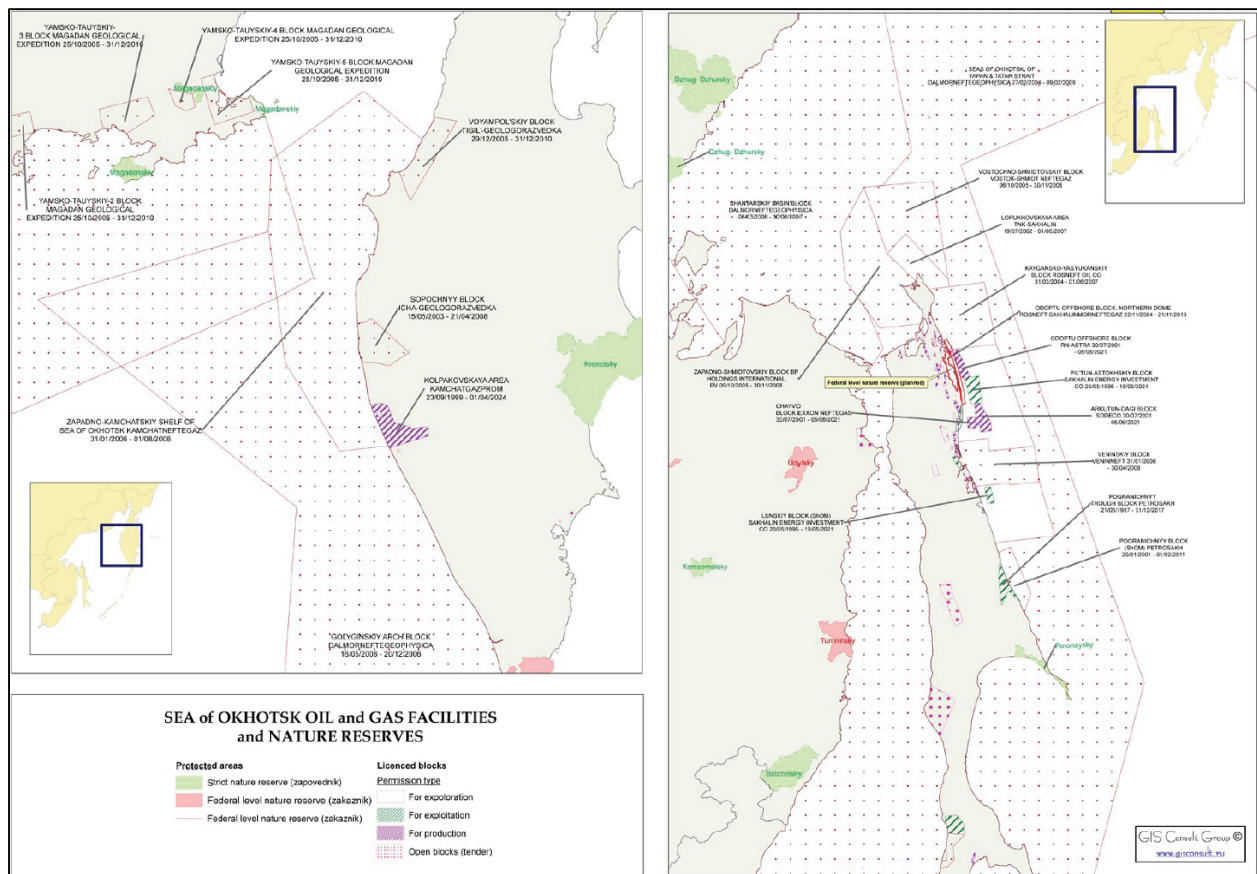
YAMSKO-TAUYSKIY-3 BLOCK MAGADAN GEOLOGICAL EXPEDITION 25/10/2005 - 31/12/2010

YAMSKO-TAUYSKIY-4 BLOCK MAGADAN GEOLOGICAL EXPEDITION 25/10/2005 - 31/12/2010

YAMSKO-TAUYSKIY-5 BLOCK MAGADAN GEOLOGICAL EXPEDITION 26/10/2005 - 31/12/2010

Magadanskiy

Magadanskiy

Magadanskiy

VOYAMPOL'SKIY BLOCK TIGIL-GEOLOGORAZVEDKA 29/12/2005 - 31/12/2010

YAMSKO-TAUYSKIY-2 BLOCK MAGADAN GEOLOGICAL EXPEDITION 25/10/2005 - 31/12/2010

SOPOCHNYY BLOCK ICHA-GEOLOGORAZVEDKA 15/05/2003 - 21/04/2008

Kronotsky

KOLPAKOVSKAYA AREA KAMCHATGAZPROM 23/09/1999 - 01/04/2024

ZAPADNO-KAMCHATSKIY SHELF OF SEA OF OKHOTSK KAMCHATNEFTEGAZ 31/01/2006 - 01/08/2008

GOLYGINSKIY ARCH BLOCK DALMORNEFTEGEOPHYSICA 19/05/2006 - 20/12/2008

Dzhug-Dzhursky

Dzhug-Dzhursky

SEAS OF OKHOTSK OF YAPAN & TATAR STRAIT DALMORNEFTEGEOPHYSICA 27/02/2006 - 09/02/2009

VOSTOCHNO-SHMIDTOVSKIY BLOCK VOSTOK-SHMIDT NEFTEGAZ 26/10/2005 - 30/11/2008

SHANTARSKIY BASIN BLOCK DALMORNEFTEGEOPHYSICA 06/03/2006 - 30/06/2007

LOPUKHOVSKAYA AREA TNK-SAKHALIN 19/07/2002 - 01/06/2007

KAYGANSKO-VASYUKANSKIY BLOCK ROSNEFT OIL CO 31/03/2004 - 01/06/2007

ODOPTU OFFSHORE BLOCK, NORTHERN DOME ROSNEFT SAKHALINMORNEFTEGAZ 22/11/2004 - 21/11/2013

ODOPTU OFFSHORE BLOCK RN-ASTRA 30/07/2001 - 05/09/2021

ZAPADNO-SHMIDTOVSKIY BLOCK BP HOLDINGS INTERNATIONAL BV 06/12/2005 - 30/11/2008

Federal level nature reserve (planned)

PIL'TUN-ASTOKHSKIY BLOCK SAKHALIN ENERGY INVESTMENT CO 20/05/1996 - 19/05/2021

CHAYVO BLOCK EXXON NEFTEGAS 30/07/2001 - 05/06/2021

ARKUTUN-DAGI BLOCK SODECO 30/07/2001 05/06/2021

Udylsky

VENINSKIY BLOCK VENINNEFT 31/01/2006 - 30/04/2008

LUNSKIY BLOCK (SHOM) SAKHALIN ENERGY INVESTMENT CO 20/05/1996 - 19/05/2021

POGRANICHNYY TROUGH BLOCK PETROSAKH 21/05/1997 - 31/12/2017

POGRANICHNYY BLOCK (SHOM) PETROSAKH 20/01/2001 - 01/02/2011

Komsomolsky

Tumninsky

Poronaysky

Botchinsky

SEA of OKHOTSK OIL and GAS FACILITIES and NATURE RESERVES

Protected areas
Strict nature reserve (zapovednik)
Federal level nature reserve (zakaznik)
Federal level nature reserve (zakaznik)

Licenced blocks
Permission type
For exploration
For exploitation
For production
Open blocks (tender)

GIS Consult Group ©
www.gisconsult.ru